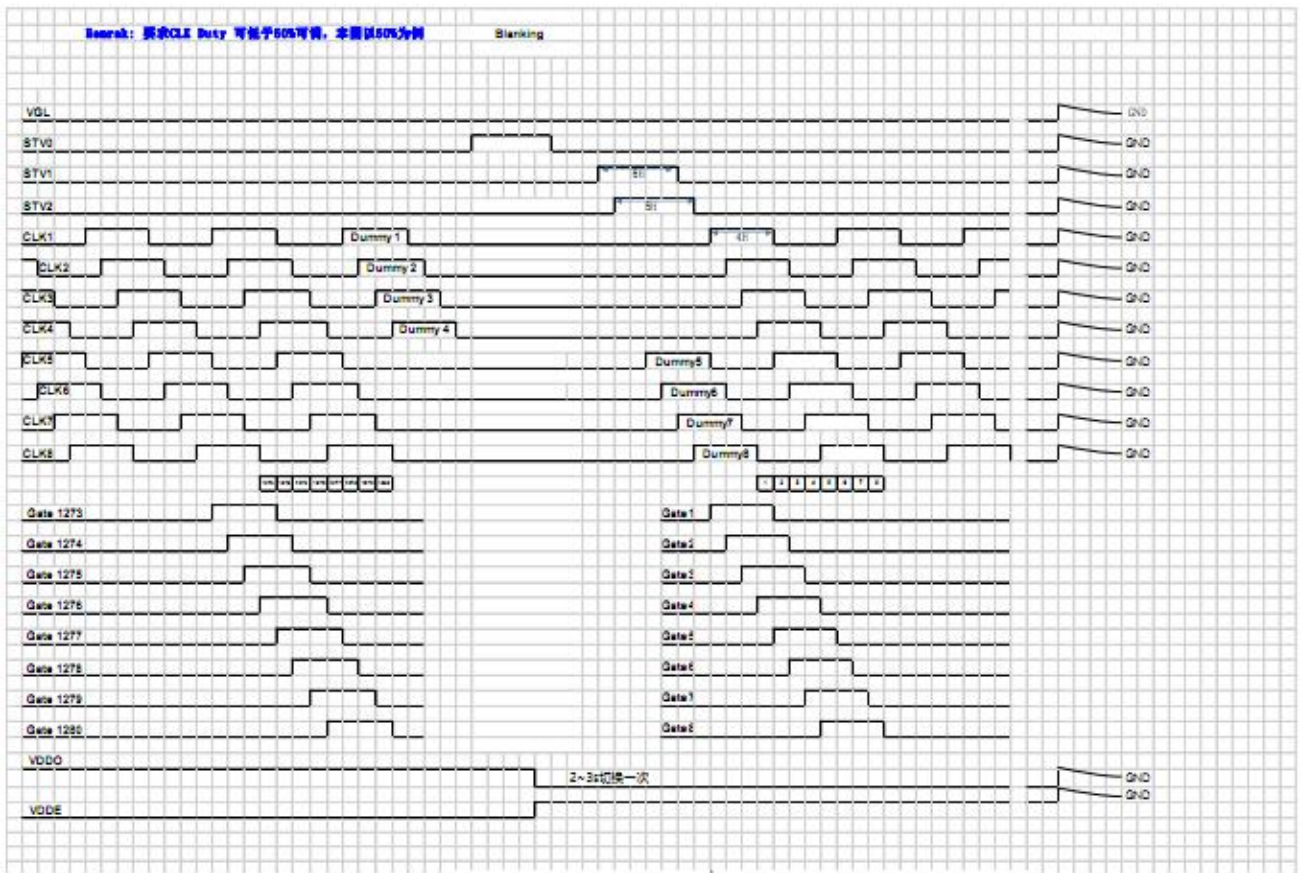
Remark: 要求CLK Duty 可低于50%可调，本图以50%为例

Blanking

VGL
GND
STV0
GND
STV1
5H
GND
STV2
5H
GND
CLK1
Dummy 1
4H
GND
CLK2
Dummy 2
GND
CLK3
Dummy 3
GND
CLK4
Dummy 4
GND
CLK5
Dummy5
GND
CLK6
Dummy6
GND
CLK7
Dummy7
GND
CLK8
Dummy8
GND

| 1273 | 1274 | 1275 | 1276 | 1277 | 1278 | 1279 | 1280 |
|---|---|---|---|---|---|---|---|

| 1 | 2 | 3 | 4 | 5 | 6 | 7 | 8 |
|---|---|---|---|---|---|---|---|

Gate 1273
Gate 1274
Gate 1275
Gate 1276
Gate 1277
Gate 1278
Gate 1279
Gate 1280

Gate1
Gate2
Gate3
Gate4
Gate5
Gate6
Gate1
Gate8

VDDO
2~3s切换一次
VDDE
GND
GND